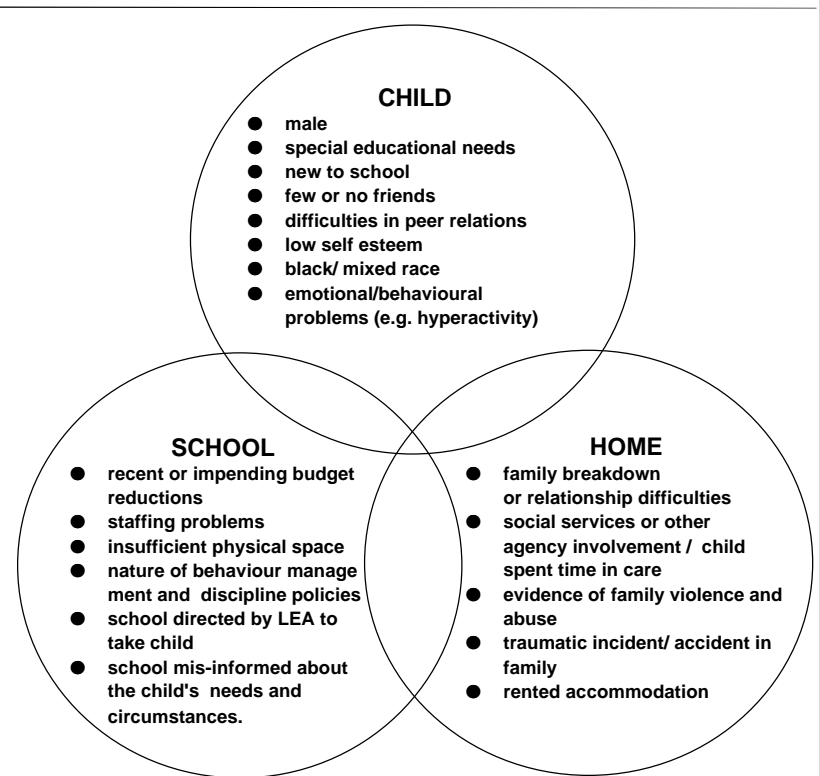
CHILD
- male
- special educational needs
- new to school
- few or no friends
- difficulties in peer relations
- low self esteem
- black/ mixed race
- emotional/behavioural problems (e.g. hyperactivity)

SCHOOL
- recent or impending budget reductions
- staffing problems
- insufficient physical space
- nature of behaviour management and discipline policies
- school directed by LEA to take child
- school mis-informed about the child's needs and circumstances.

HOME
- family breakdown or relationship difficulties
- social services or other agency involvement / child spent time in care
- evidence of family violence and abuse
- traumatic incident/ accident in family
- rented accommodation